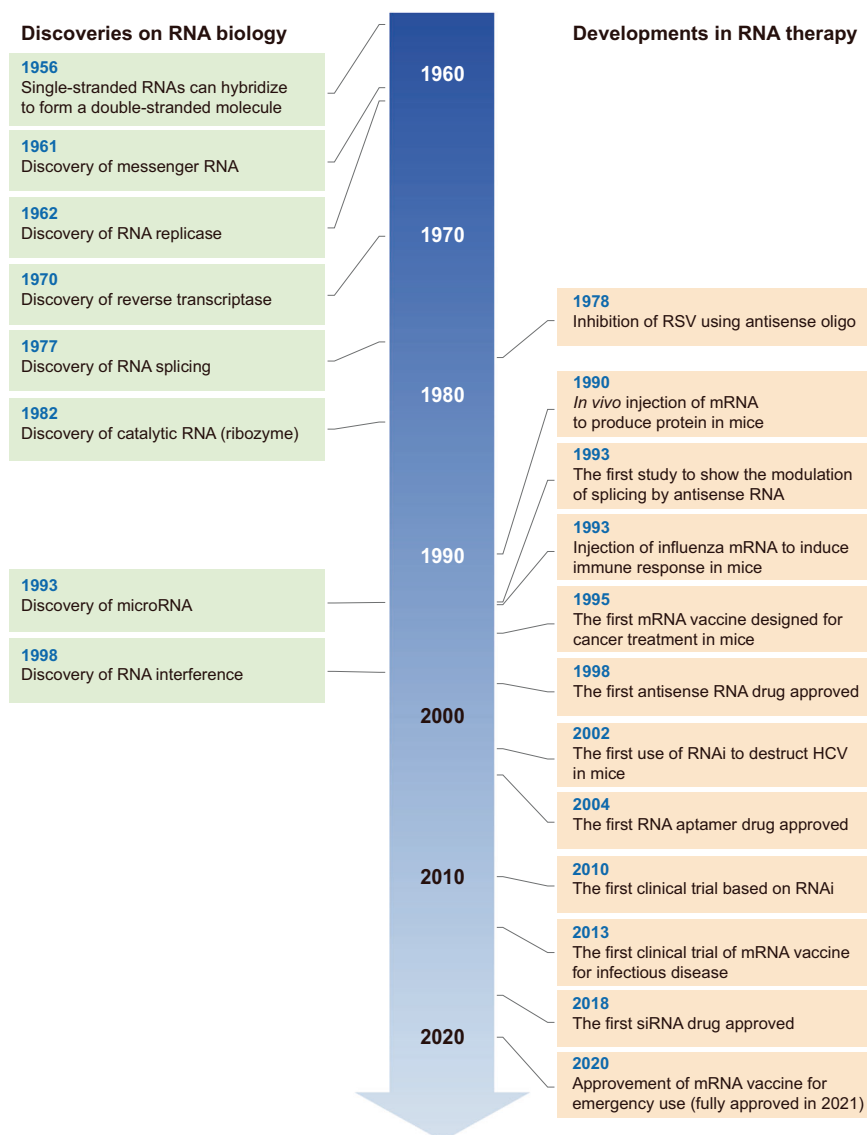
Discoveries on RNA biology

1956
Single-stranded RNAs can hybridize to form a double-stranded molecule

1961
Discovery of messenger RNA

1962
Discovery of RNA replicase

1970
Discovery of reverse transcriptase

1977
Discovery of RNA splicing

1982
Discovery of catalytic RNA (ribozyme)

1993
Discovery of microRNA

1998
Discovery of RNA interference

1960

1970

1980

1990

2000

2010

2020

Developments in RNA therapy

1978
Inhibition of RSV using antisense oligo

1990
*In vivo* injection of mRNA to produce protein in mice

1993
The first study to show the modulation of splicing by antisense RNA

1993
Injection of influenza mRNA to induce immune response in mice

1995
The first mRNA vaccine designed for cancer treatment in mice

1998
The first antisense RNA drug approved

2002
The first use of RNAi to destruct HCV in mice

2004
The first RNA aptamer drug approved

2010
The first clinical trial based on RNAi

2013
The first clinical trial of mRNA vaccine for infectious disease

2018
The first siRNA drug approved

2020
Approvement of mRNA vaccine for emergency use (fully approved in 2021)